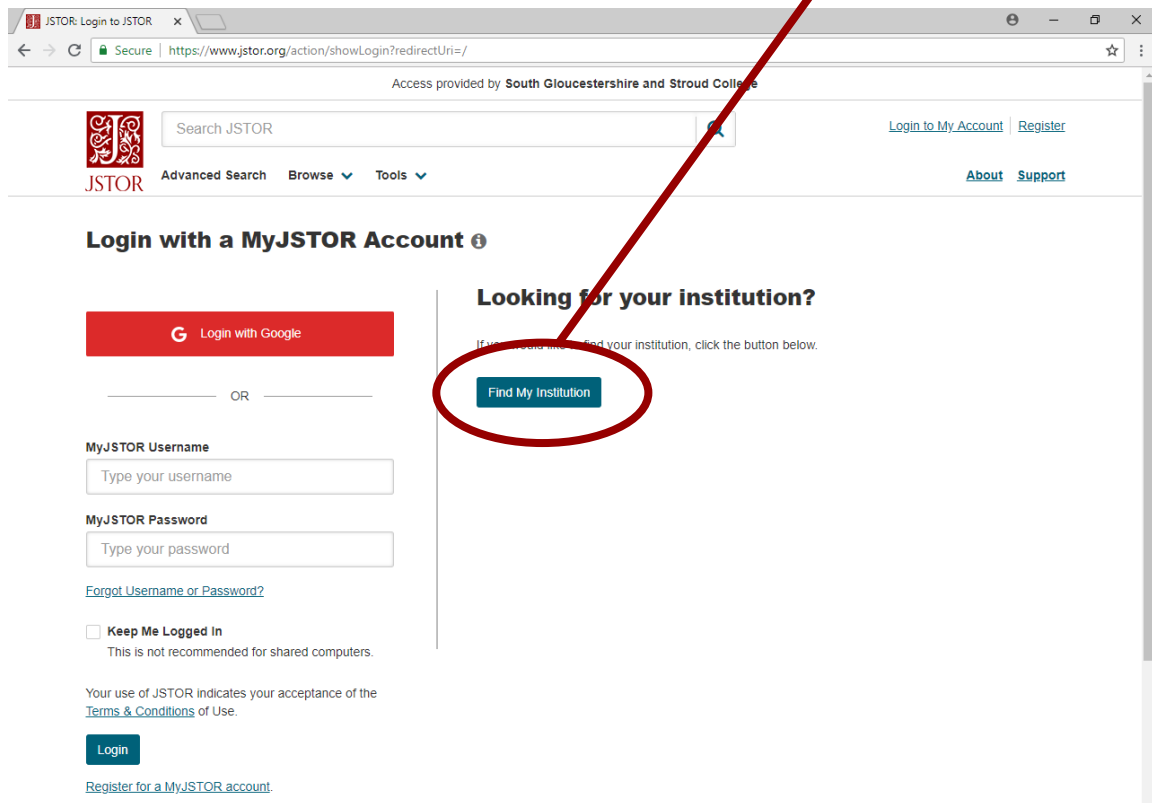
JSTOR: Login to JSTOR ×

Secure | https://www.jstor.org/action/showLogin?redirectUri=/

Access provided by South Gloucestershire and Stroud College

JSTOR

Search JSTOR

Login to My Account | Register

Advanced Search Browse Tools

About Support

Login with a MyJSTOR Account

Login with Google

OR

MyJSTOR Username

Type your username

MyJSTOR Password

Type your password

Forgot Username or Password?

Keep Me Logged In

This is not recommended for shared computers.

Your use of JSTOR indicates your acceptance of the Terms & Conditions of Use.

Login

Register for a MyJSTOR account.

Looking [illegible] your institution?

If y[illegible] find your institution, click the button below.

Find My Institution